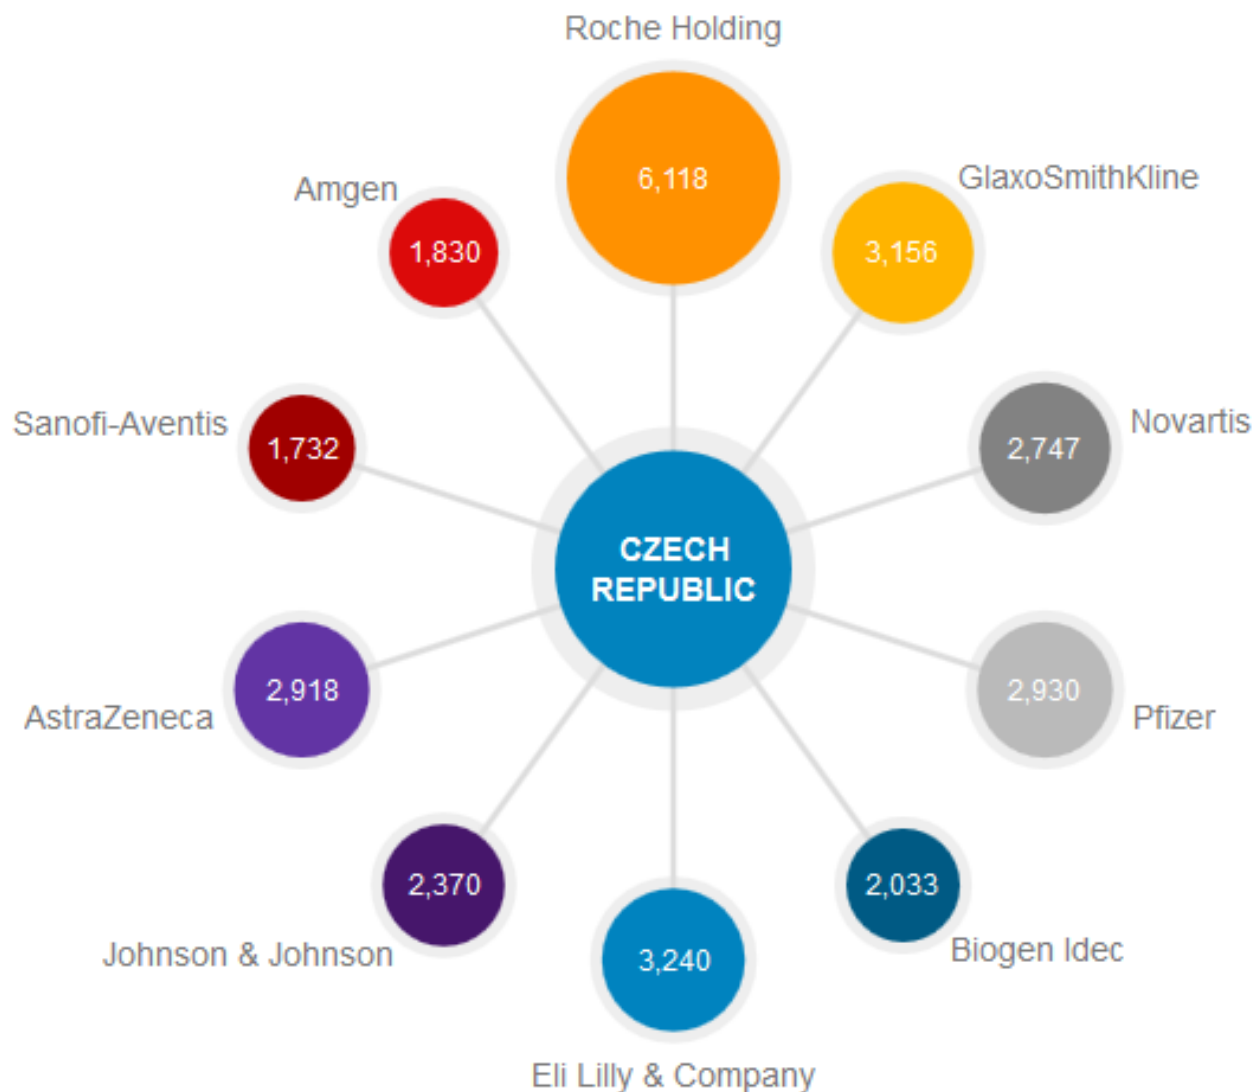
Roche Holding
6,118

Amgen
1,830

GlaxoSmithKline
3,156

Sanofi-Aventis
1,732

Novartis
2,747

CZECH REPUBLIC

AstraZeneca
2,918

Pfizer
2,930

2,370
Johnson & Johnson

2,033
Biogen Idec

3,240
Eli Lilly & Company